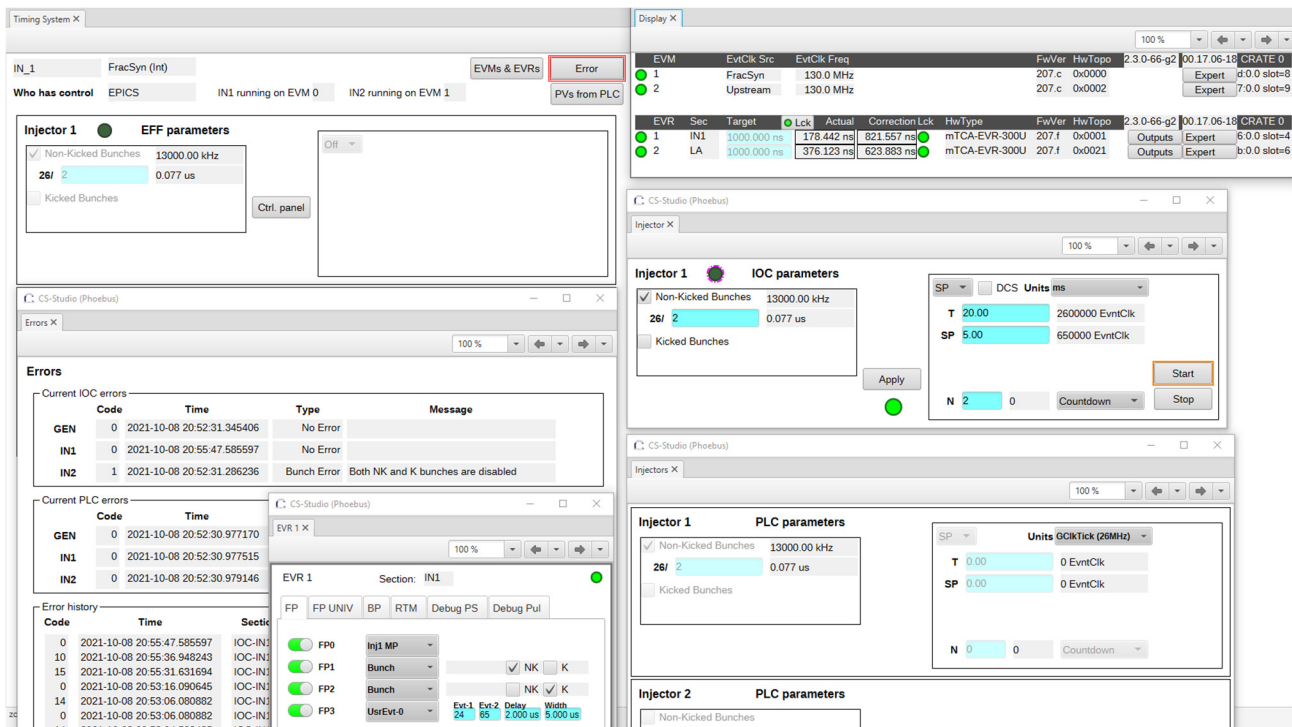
Timing System ×

IN_1 FracSyn (Int) EVMs & EVRs Error

Who has control EPICS IN1 running on EVM 0 IN2 running on EVM 1 PVs from PLC

Injector 1 EFF parameters

Non-Kicked Bunches 13000.00 kHz

26/ 2 0.077 us

Kicked Bunches

Ctrl. panel

Off

Display ×

100 %

| EVM | EvtClk Src | EvtClk Freq | FwVer | HwTopo | 2.3.0-66-g2 | 00.17.06-18 | CRATE 0 |
|---|---|---|---|---|---|---|---|
| 1 | FracSyn | 130.0 MHz | 207.c | 0x0000 | | Expert | d:0.0 slot=8 |
| 2 | Upstream | 130.0 MHz | 207.c | 0x0002 | | Expert | 7:0.0 slot=9 |

| EVR | Sec | Target | Lck | Actual | Correction | Lck | HwType | FwVer | HwTopo | 2.3.0-66-g2 | 00.17.06-18 | CRATE 0 |
|---|---|---|---|---|---|---|---|---|---|---|---|---|
| 1 | IN1 | 1000.000 ns | | 178.442 ns | 821.557 ns | | mTCA-EVR-300U | 207.f | 0x0001 | Outputs | Expert | 6:0.0 slot=4 |
| 2 | LA | 1000.000 ns | | 376.123 ns | 623.883 ns | | mTCA-EVR-300U | 207.f | 0x0021 | Outputs | Expert | b:0.0 slot=6 |

CS-Studio (Phoebus)

Injector ×

100 %

Injector 1 IOC parameters

Non-Kicked Bunches 13000.00 kHz

26/ 2 0.077 us

Kicked Bunches

Apply

SP DCS Units ms

T 20.00 2600000 EvntClk

SP 5.00 650000 EvntClk

Start

N 2 0 Countdown Stop

CS-Studio (Phoebus)

Errors ×

100 %

Errors

Current IOC errors

| | Code | Time | Type | Message |
|---|---|---|---|---|
| GEN | 0 | 2021-10-08 20:52:31.345406 | No Error | |
| IN1 | 0 | 2021-10-08 20:55:47.585597 | No Error | |
| IN2 | 1 | 2021-10-08 20:52:31.286236 | Bunch Error | Both NK and K bunches are disabled |

Current PLC errors

| | Code | Time |
|---|---|---|
| GEN | 0 | 2021-10-08 20:52:30.977170 |
| IN1 | 0 | 2021-10-08 20:52:30.977515 |
| IN2 | 0 | 2021-10-08 20:52:30.979146 |

Error history

| Code | Time | Sectio |
|---|---|---|
| 0 | 2021-10-08 20:55:47.585597 | IOC-IN1 |
| 10 | 2021-10-08 20:55:36.948243 | IOC-IN1 |
| 15 | 2021-10-08 20:55:31.631694 | IOC-IN1 |
| 0 | 2021-10-08 20:53:16.090645 | IOC-IN1 |
| 14 | 2021-10-08 20:53:06.080882 | IOC-IN1 |
| 0 | 2021-10-08 20:53:06.080882 | IOC-IN1 |

CS-Studio (Phoebus)

EVR 1 ×

100 %

EVR 1 Section: IN1

FP FP UNIV BP RTM Debug PS Debug Pul

FP0 Inj1 MP

FP1 Bunch NK K

FP2 Bunch NK K

FP3 UsrEvt-0 Evt-1 24 Evt-2 65 Delay 2.000 us Width 5.000 us

CS-Studio (Phoebus)

Injectors ×

100 %

Injector 1 PLC parameters

Non-Kicked Bunches 13000.00 kHz

26/ 2 0.077 us

Kicked Bunches

SP Units GClkTick (26MHz)

T 0.00 0 EvntClk

SP 0.00 0 EvntClk

N 0 0 Countdown

Injector 2 PLC parameters

Non-Kicked Bunches